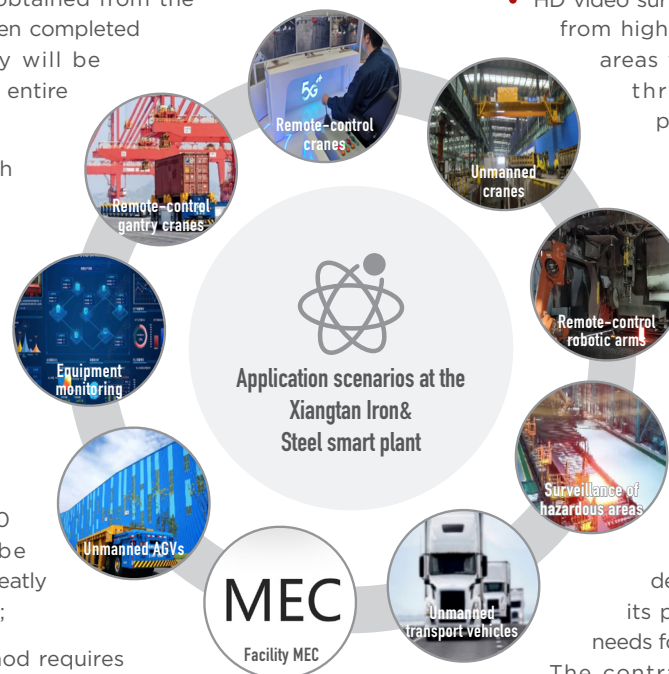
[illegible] obtained from the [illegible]en completed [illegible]y will be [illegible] entire

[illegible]h

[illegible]0 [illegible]be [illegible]eatly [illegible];

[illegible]od requires

HD video su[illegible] from high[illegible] areas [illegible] thr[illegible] p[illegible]

Remote-control cranes

Unmanned cranes

Remote-control robotic arms

Surveillance of hazardous areas

Unmanned transport vehicles

MEC

Facility MEC

Unmanned AGVs

Equipment monitoring

Remote-control gantry cranes

Application scenarios at the Xiangtan Iron& Steel smart plant

de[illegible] its p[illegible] needs fo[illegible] The contra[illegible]